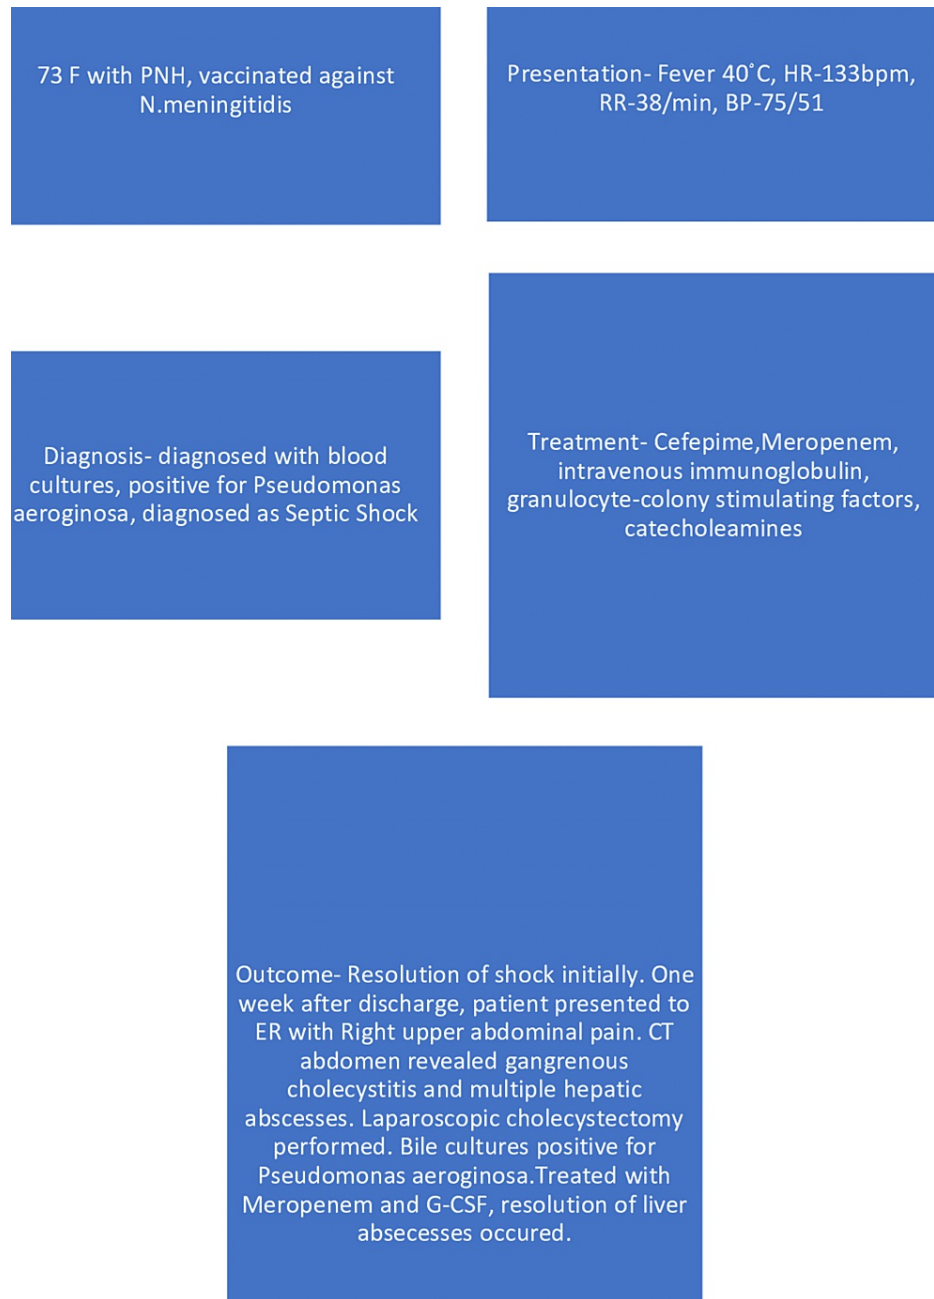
73 F with PNH, vaccinated against N.meningitidis

Presentation- Fever 40˚C, HR-133bpm, RR-38/min, BP-75/51

Diagnosis- diagnosed with blood cultures, positive for Pseudomonas aeroginosa, diagnosed as Septic Shock

Treatment- Cefepime,Meropenem, intravenous immunoglobulin, granulocyte-colony stimulating factors, catecholeamines

Outcome- Resolution of shock initially. One week after discharge, patient presented to ER with Right upper abdominal pain. CT abdomen revealed gangrenous cholecystitis and multiple hepatic abscesses. Laparoscopic cholecystectomy performed. Bile cultures positive for Pseudomonas aeroginosa.Treated with Meropenem and G-CSF, resolution of liver absecesses occured.